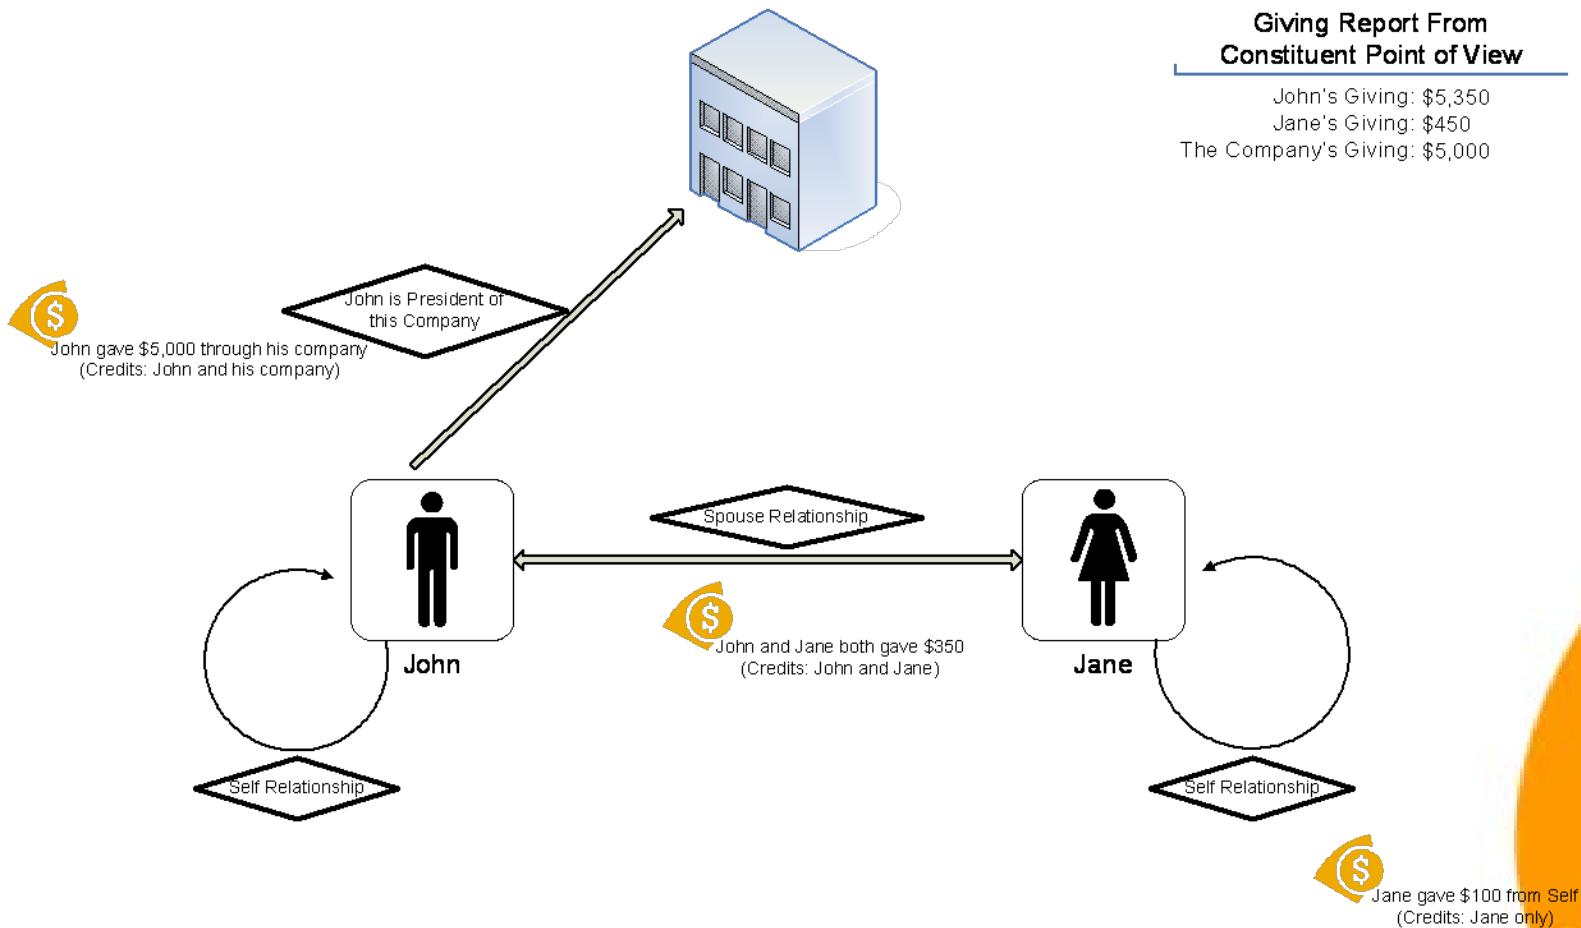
Giving Report From
Constituent Point of View

John's Giving: $5,350
Jane's Giving: $450
The Company's Giving: $5,000

John is President of this Company

$

John gave $5,000 through his company
(Credits: John and his company)

Spouse Relationship

John

Jane

$

John and Jane both gave $350
(Credits: John and Jane)

Self Relationship

Self Relationship

$

Jane gave $100 from Self
(Credits: Jane only)